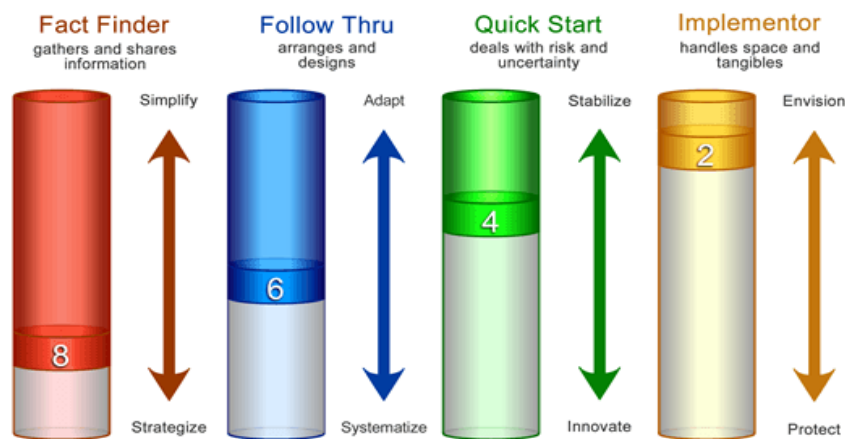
Fact Finder
gathers and shares information

Simplify

8

Strategize

Follow Thru
arranges and designs

Adapt

6

Systematize

Quick Start
deals with risk and uncertainty

Stabilize

4

Innovate

Implementor
handles space and tangibles

Envision

2

Protect